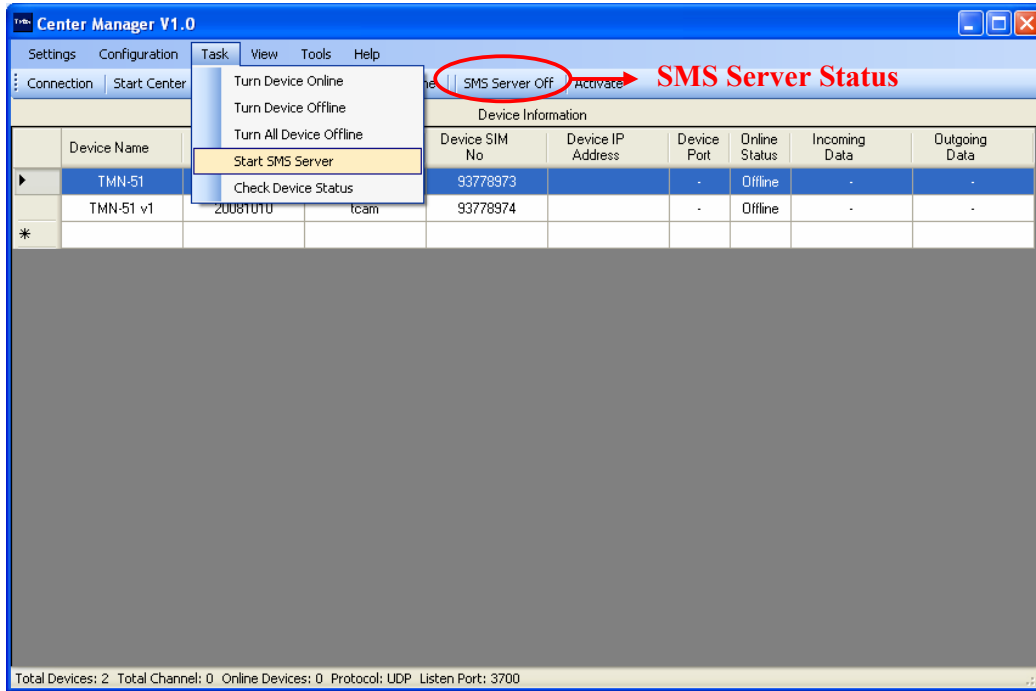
Center Manager V1.0

Settings Configuration Task View Tools Help

Connection Start Center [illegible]ne SMS Server Off Activate

SMS Server Status

Turn Device Online
Turn Device Offline
Turn All Device Offline
Start SMS Server
Check Device Status

Device Information

| | Device Name | | | Device SIM No | Device IP Address | Device Port | Online Status | Incoming Data | Outgoing Data |
|---|---|---|---|---|---|---|---|---|---|
| ▸ | TMN-51 | | | 93778973 | | - | Offline | - | - |
| | TMN-51 v1 | 20081010 | tcam | 93778974 | | - | Offline | - | - |
| * | | | | | | | | | |

Total Devices: 2 Total Channel: 0 Online Devices: 0 Protocol: UDP Listen Port: 3700